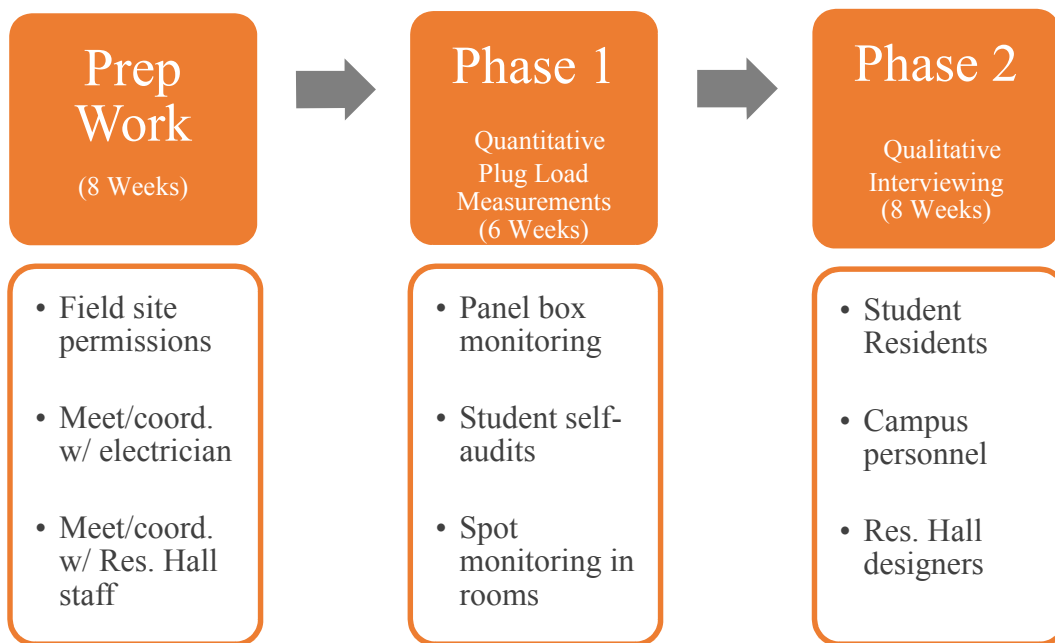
Prep Work
(8 Weeks)

Phase 1
Quantitative Plug Load Measurements (6 Weeks)

Phase 2
Qualitative Interviewing (8 Weeks)

• Field site permissions
• Meet/coord. w/ electrician
• Meet/coord. w/ Res. Hall staff

• Panel box monitoring
• Student self-audits
• Spot monitoring in rooms

• Student Residents
• Campus personnel
• Res. Hall designers